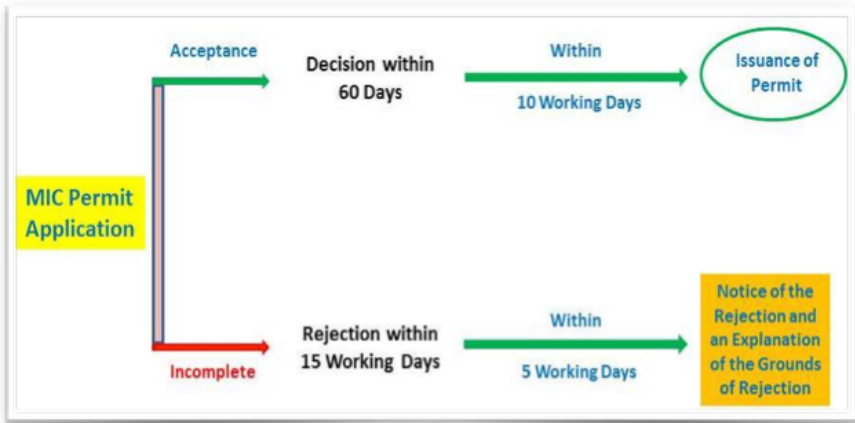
MIC Permit Application

Acceptance

Decision within 60 Days

Within

10 Working Days

Issuance of Permit

Incomplete

Rejection within 15 Working Days

Within

5 Working Days

Notice of the Rejection and an Explanation of the Grounds of Rejection